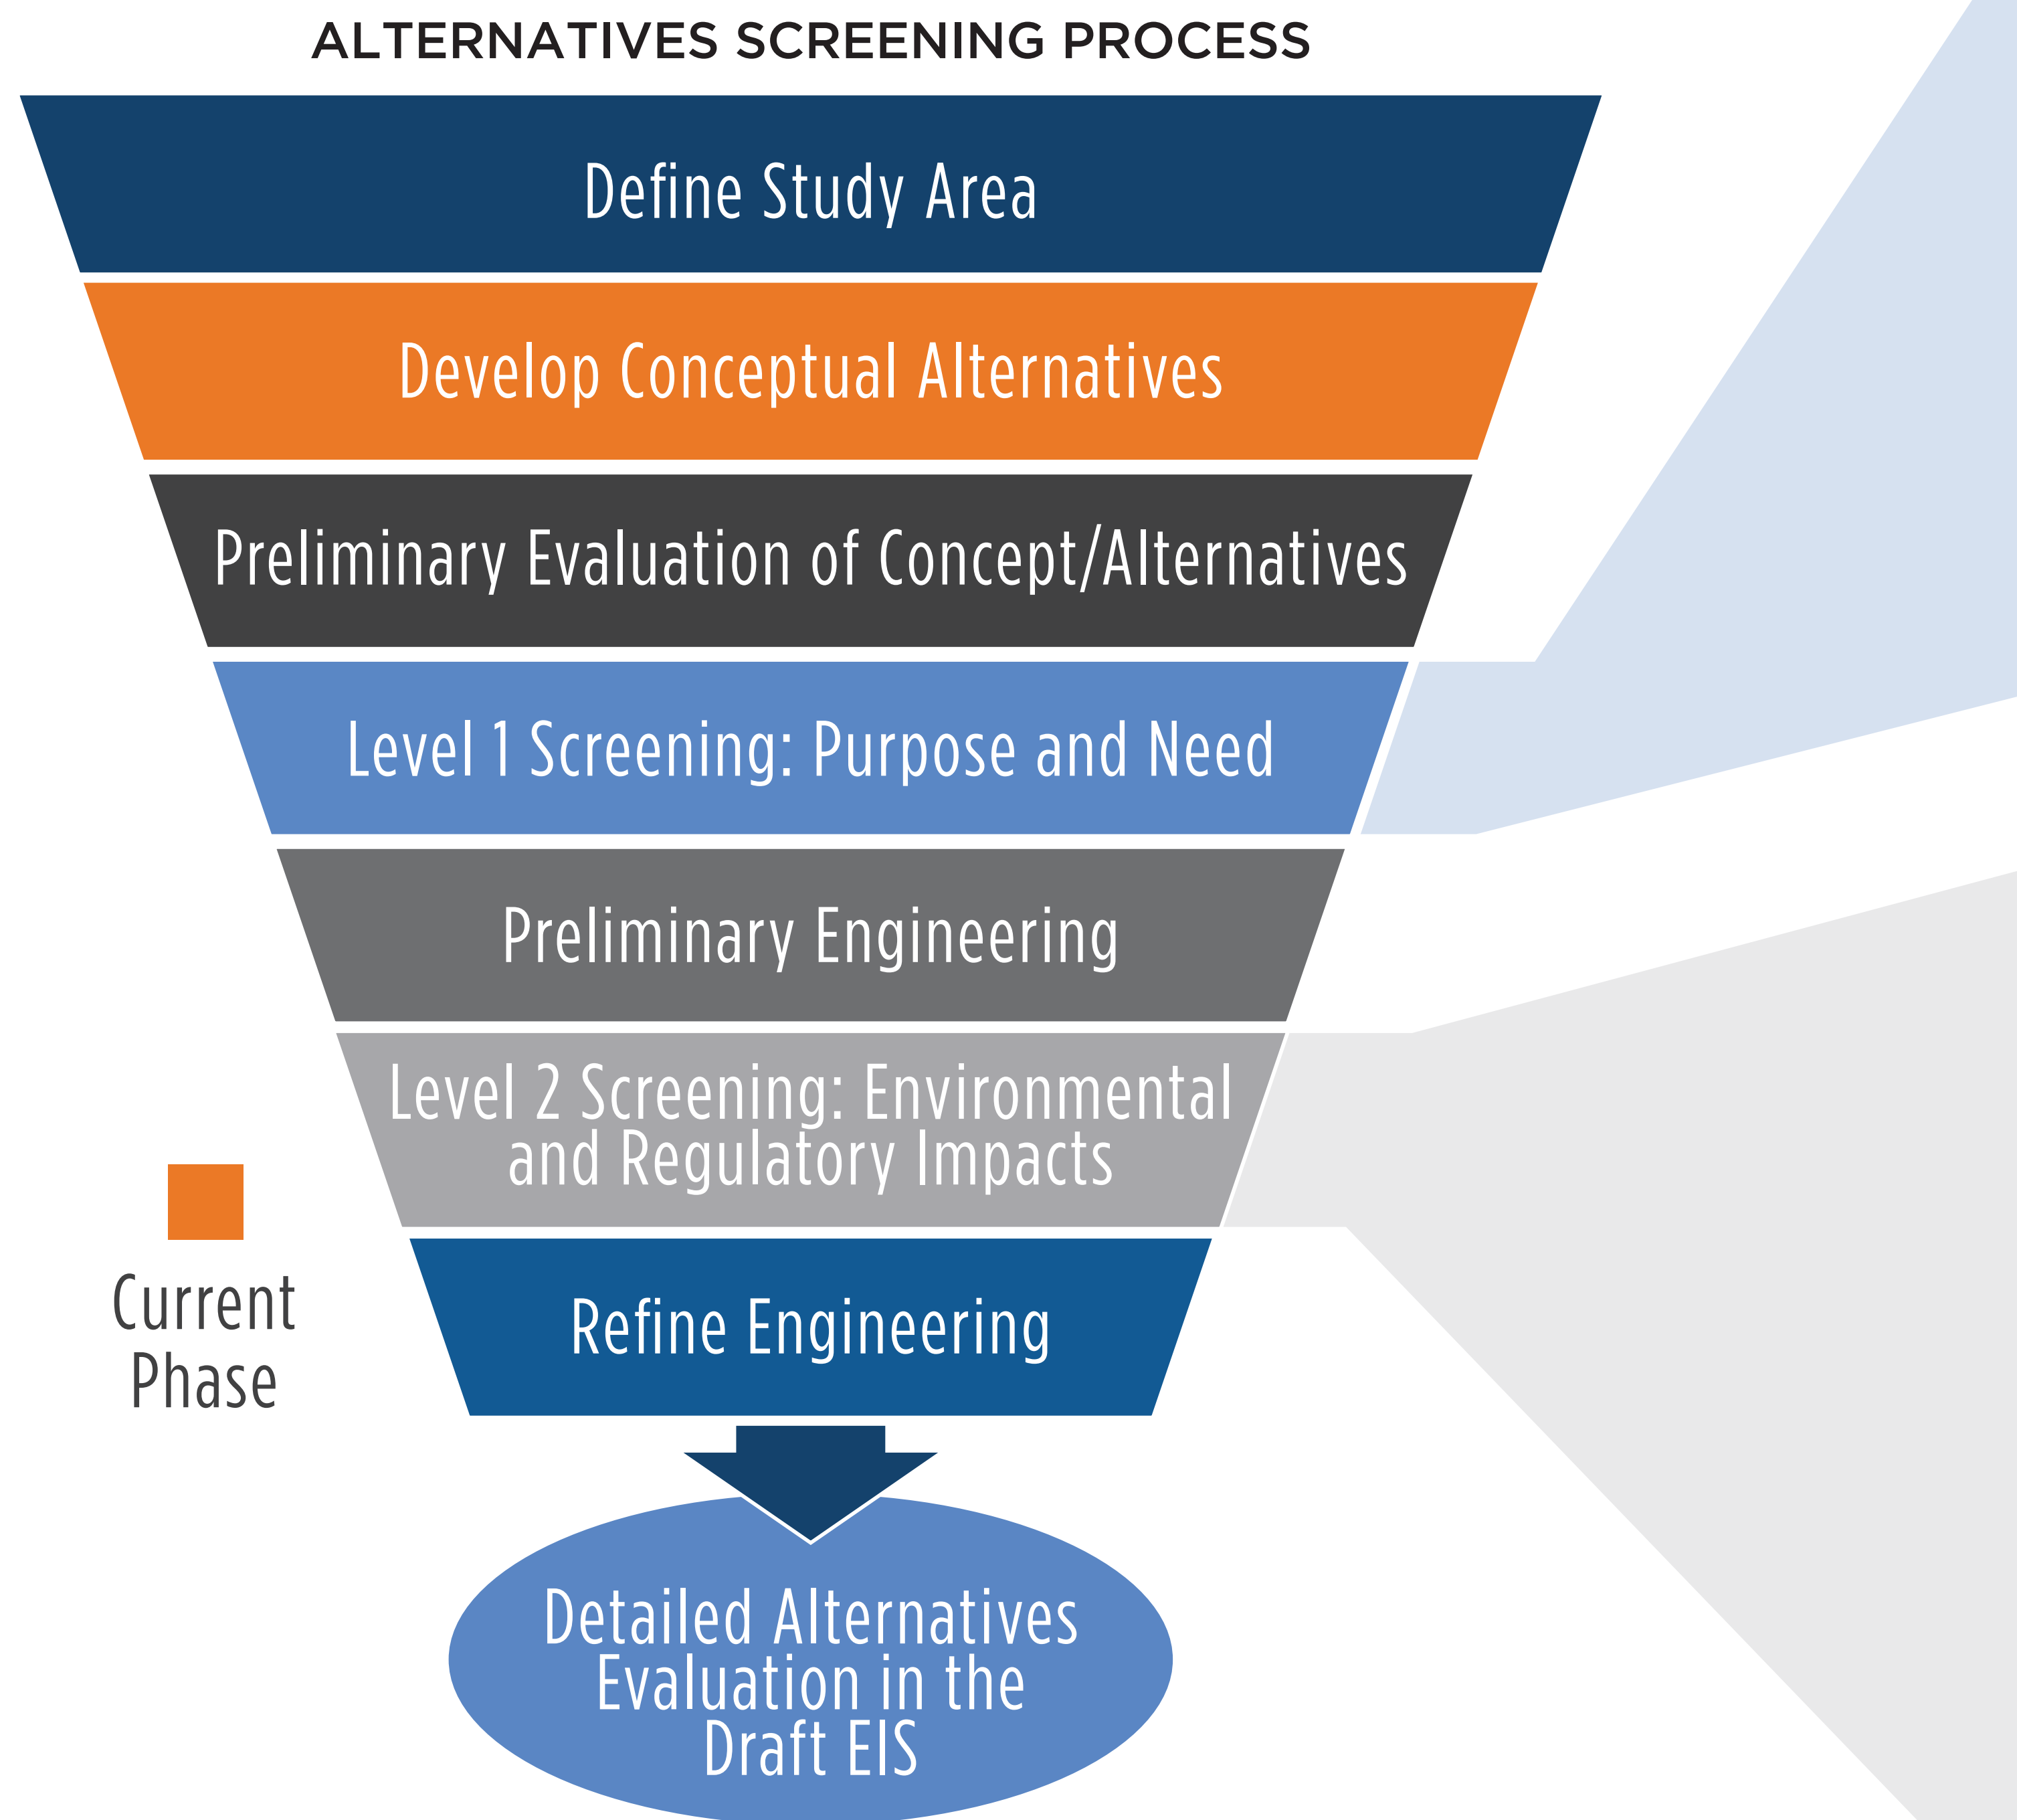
ALTERNATIVES SCREENING PROCESS

Define Study Area

Develop Conceptual Alternatives

Preliminary Evaluation of Concept/Alternatives

Level 1 Screening: Purpose and Need

Preliminary Engineering

Level 2 Screening: Environmental and Regulatory Impacts

Current Phase

Refine Engineering

Detailed Alternatives Evaluation in the Draft EIS